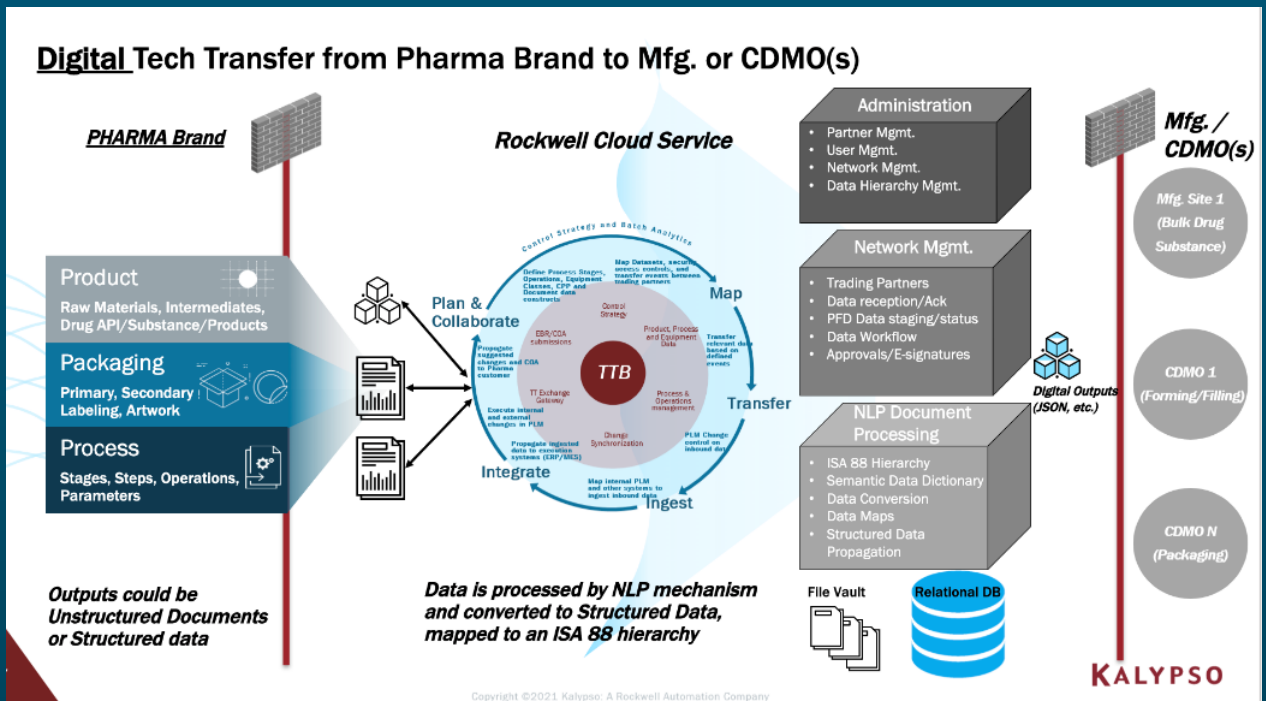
Digital Tech Transfer from Pharma Brand to Mfg. or CDMO(s)

PHARMA Brand

Product
Raw Materials, Intermediates, Drug API/Substance/Products

Packaging
Primary, Secondary Labeling, Artwork

Process
Stages, Steps, Operations, Parameters

Outputs could be Unstructured Documents or Structured data

Rockwell Cloud Service

Control Strategy and Batch Analytics

Plan & Collaborate

Map

Transfer

Ingest

Integrate

TTB

Define Process Stages, Operations, Equipment Classes, CPP and Document data constructs

Map Datasets, secure access controls, and transfer events between trading partners

Control Strategy

EBR/COA submissions

Product, Process and Equipment Data

Transfer relevant data based on defined events

Propagate suggested changes and COA to Pharma customer

TT Exchange Gateway

Process & Operations management

Execute internal and external changes in PLM

Change Synchronization

PLM Change control on inbound data

Propagate ingested data to execution systems (ERP/MES)

Map internal PLM and other systems to ingest inbound data

Data is processed by NLP mechanism and converted to Structured Data, mapped to an ISA 88 hierarchy

Administration
Partner Mgmt.
User Mgmt.
Network Mgmt.
Data Hierarchy Mgmt.

Network Mgmt.
Trading Partners
Data reception/Ack
PFD Data staging/status
Data Workflow
Approvals/E-signatures

NLP Document Processing
ISA 88 Hierarchy
Semantic Data Dictionary
Data Conversion
Data Maps
Structured Data Propagation

File Vault

Relational DB

Digital Outputs (JSON, etc.)

Mfg. / CDMO(s)

Mfg. Site 1 (Bulk Drug Substance)

CDMO 1 (Forming/Filling)

CDMO N (Packaging)

KALYPSO

Copyright ©2021 Kalypso: A Rockwell Automation Company